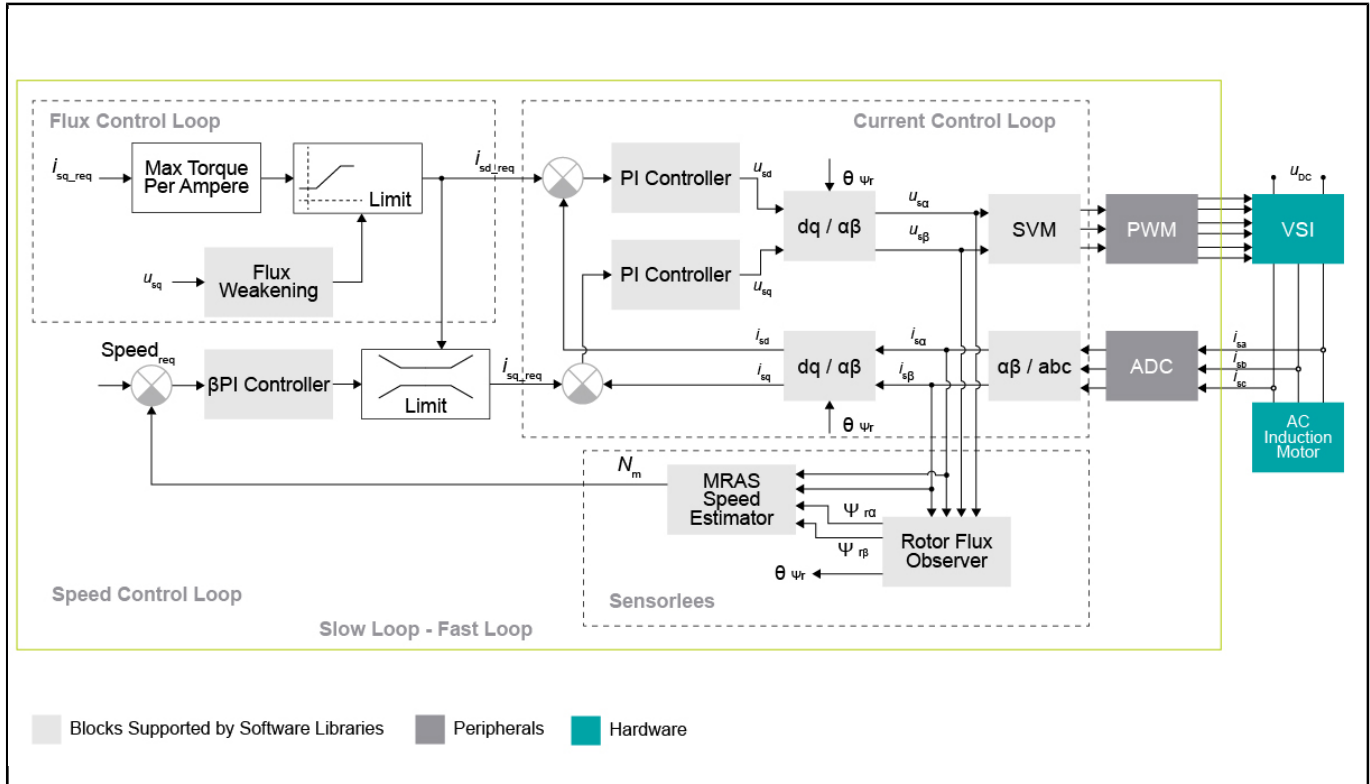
Flux Control Loop

Current Control Loop

$i_{sq\_req}$

Max Torque Per Ampere

Limit

$i_{sd\_req}$

PI Controller

$u_{sd}$

θ $_{\Psi r}$

$u_{s\alpha}$

dq / αβ

$u_{s\beta}$

SVM

PWM

VSI

$u_{DC}$

$u_{sq}$

Flux Weakening

PI Controller

$u_{sq}$

Speed$_{req}$

βPI Controller

Limit

$i_{sq\_req}$

$i_{sd}$

$i_{sq}$

dq / αβ

$i_{s\alpha}$

$i_{s\beta}$

αβ / abc

ADC

$i_{sa}$

$i_{sb}$

$i_{sc}$

θ $_{\Psi r}$

AC Induction Motor

$N_m$

MRAS Speed Estimator

Ψ $_{r\alpha}$

Ψ $_{r\beta}$

Rotor Flux Observer

θ $_{\Psi r}$

Speed Control Loop

Sensorlees

Slow Loop - Fast Loop

Blocks Supported by Software Libraries

Peripherals

Hardware